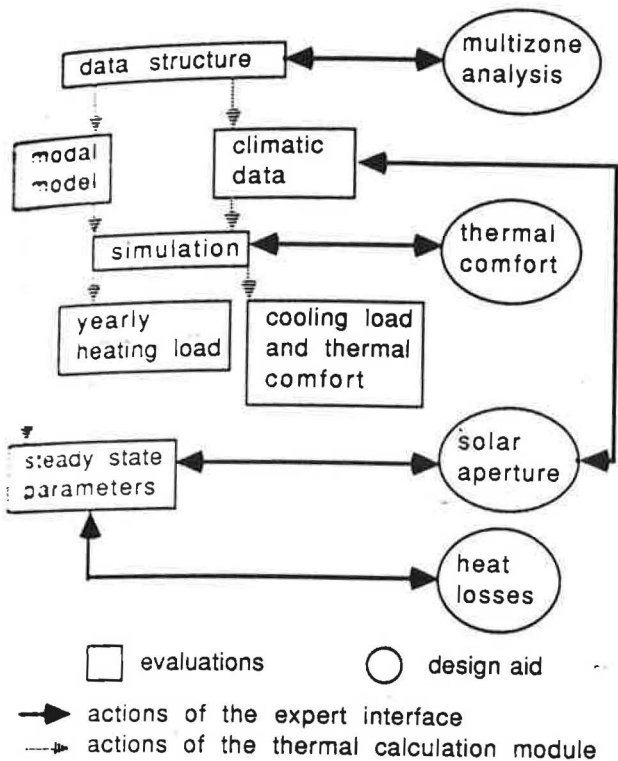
data structure

multizone analysis

modal model

climatic data

simulation

thermal comfort

yearly heating load

cooling load and thermal comfort

steady state parameters

solar aperture

heat losses

evaluations

design aid

actions of the expert interface

actions of the thermal calculation module